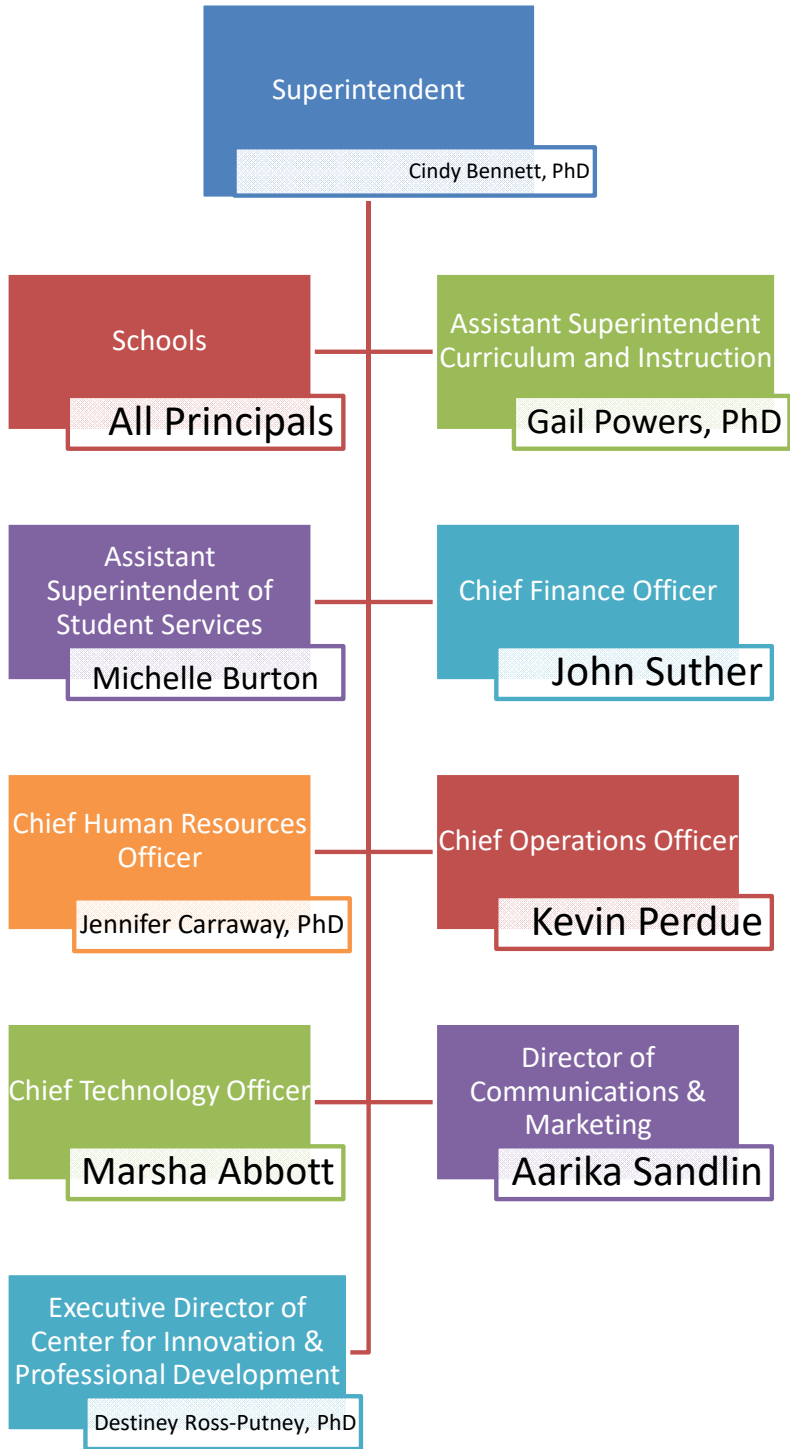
Superintendent
Cindy Bennett, PhD

Schools
All Principals

Assistant Superintendent Curriculum and Instruction
Gail Powers, PhD

Assistant Superintendent of Student Services
Michelle Burton

Chief Finance Officer
John Suther

Chief Human Resources Officer
Jennifer Carraway, PhD

Chief Operations Officer
Kevin Perdue

Chief Technology Officer
Marsha Abbott

Director of Communications & Marketing
Aarika Sandlin

Executive Director of Center for Innovation & Professional Development
Destiney Ross-Putney, PhD